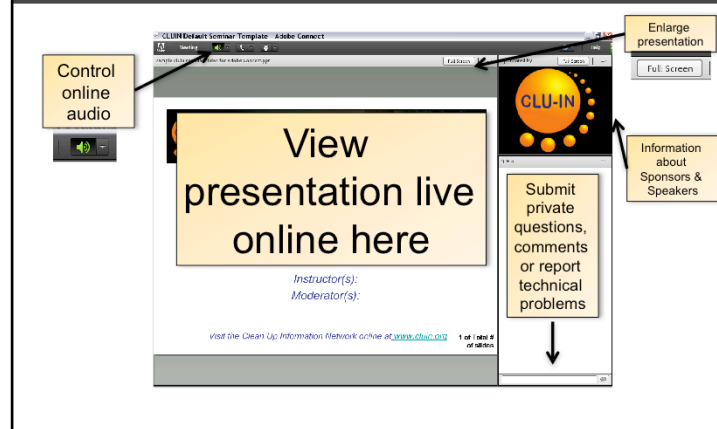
CLUIN Default Seminar Template - Adobe Connect

Meeting

Help

Full Screen

Full Screen

Control online audio

Enlarge presentation

Full Screen

CLU-IN

Information about Sponsors & Speakers

View presentation live online here

Submit private questions, comments or report technical problems

Instructor(s):

Moderator(s):

Visit the Clean Up Information Network online at www.cluin.org

1 of Total # of slides